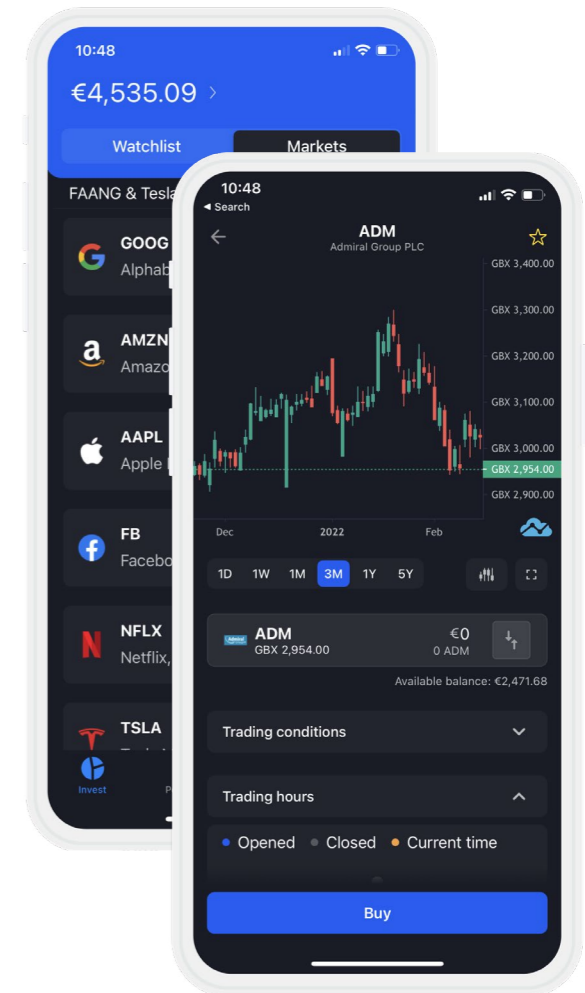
10:48

€4,535.09 >

Watchlist
Markets

FAANG & Tesla

GOOG
Alphab

AMZN
Amazo

AAPL
Apple

FB
Facebo

NFLX
Netflix,

TSLA

Invest

10:48
◂ Search

ADM
Admiral Group PLC

GBX 3,400.00
GBX 3,300.00
GBX 3,200.00
GBX 3,100.00
GBX 3,000.00
GBX 2,954.00
GBX 2,900.00

Dec
2022
Feb

1D 1W 1M 3M 1Y 5Y

ADM
GBX 2,954.00
€0
0 ADM

Available balance: €2,471.68

Trading conditions

Trading hours

Opened
Closed
Current time

Buy